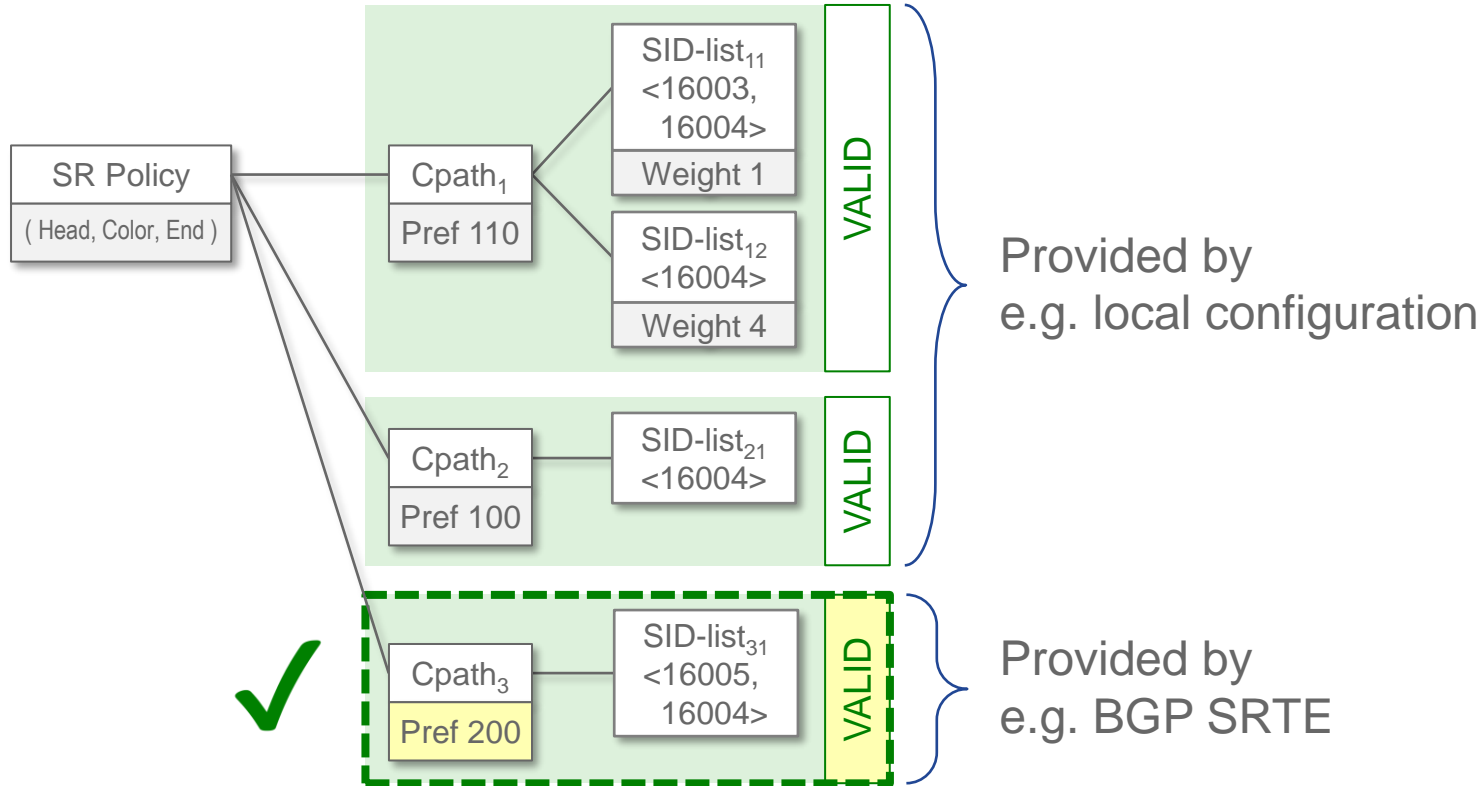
SR Policy
( Head, Color, End )

Cpath$_1$
Pref 110

SID-list$_{11}$
<16003, 16004>
Weight 1

SID-list$_{12}$
<16004>
Weight 4

VALID

Cpath$_2$
Pref 100

SID-list$_{21}$
<16004>

VALID

Provided by e.g. local configuration

Cpath$_3$
Pref 200

SID-list$_{31}$
<16005, 16004>

VALID

Provided by e.g. BGP SRTE